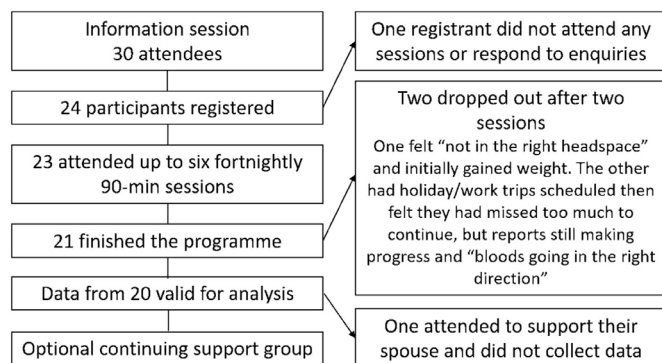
Information session
30 attendees

24 participants registered

23 attended up to six fortnightly 90-min sessions

21 finished the programme

Data from 20 valid for analysis

Optional continuing support group

One registrant did not attend any sessions or respond to enquiries

Two dropped out after two sessions
One felt "not in the right headspace" and initially gained weight. The other had holiday/work trips scheduled then felt they had missed too much to continue, but reports still making progress and "bloods going in the right direction"

One attended to support their spouse and did not collect data